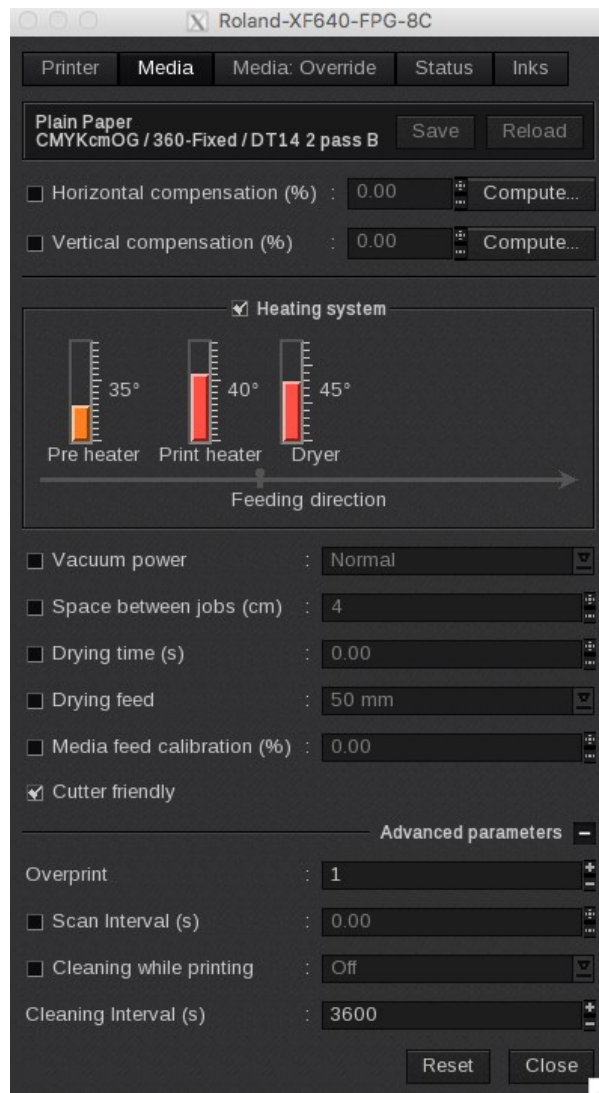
Roland-XF640-FPG-8C

Printer | Media | Media: Override | Status | Inks

Plain Paper
CMYKcmOG / 360-Fixed / DT14 2 pass B

Save | Reload

Horizontal compensation (%) : 0.00 Compute...

Vertical compensation (%) : 0.00 Compute...

Heating system

35°
40°
45°

Pre heater | Print heater | Dryer

Feeding direction

Vacuum power : Normal

Space between jobs (cm) : 4

Drying time (s) : 0.00

Drying feed : 50 mm

Media feed calibration (%) : 0.00

Cutter friendly

Advanced parameters

Overprint : 1

Scan Interval (s) : 0.00

Cleaning while printing : Off

Cleaning Interval (s) : 3600

Reset | Close